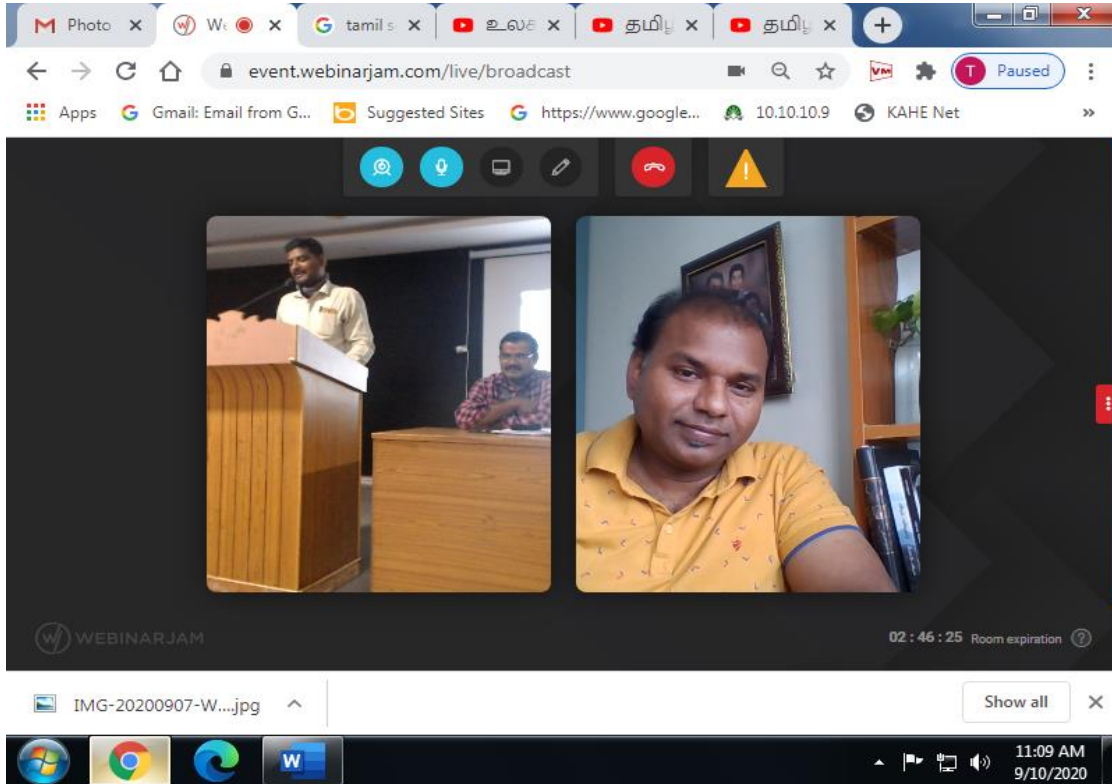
Photo ×
We ×
tamil s ×
உலக ×
தமிழ ×
தமிழ ×

event.webinarjam.com/live/broadcast

Paused

Apps Gmail: Email from G... Suggested Sites https://www.google... 10.10.10.9 KAHE Net

WEBINARJAM

02 : 46 : 25 Room expiration

IMG-20200907-W....jpg

Show all

11:09 AM
9/10/2020